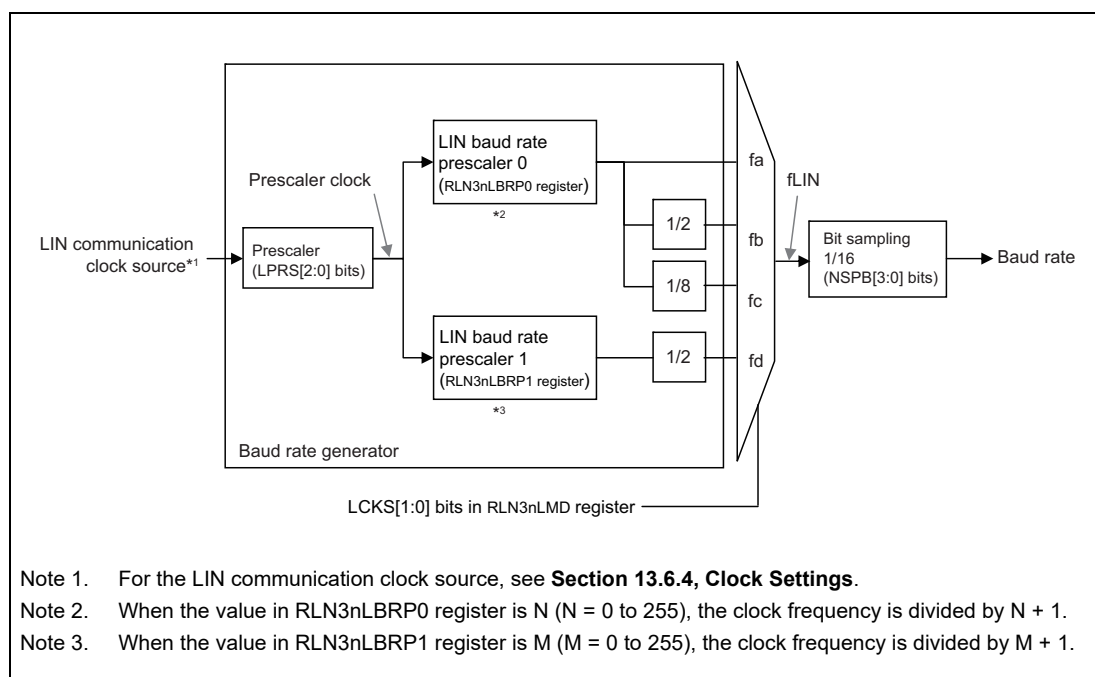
LIN communication clock source*1

Prescaler (LPRS[2:0] bits)

Prescaler clock

LIN baud rate prescaler 0 (RLN3nLBRP0 register)

*2

LIN baud rate prescaler 1 (RLN3nLBRP1 register)

*3

1/2

1/8

1/2

fa

fb

fc

fd

fLIN

Bit sampling 1/16 (NSPB[3:0] bits)

Baud rate

Baud rate generator

LCKS[1:0] bits in RLN3nLMD register

Note 1. For the LIN communication clock source, see **Section 13.6.4, Clock Settings**.

Note 2. When the value in RLN3nLBRP0 register is N (N = 0 to 255), the clock frequency is divided by N + 1.

Note 3. When the value in RLN3nLBRP1 register is M (M = 0 to 255), the clock frequency is divided by M + 1.